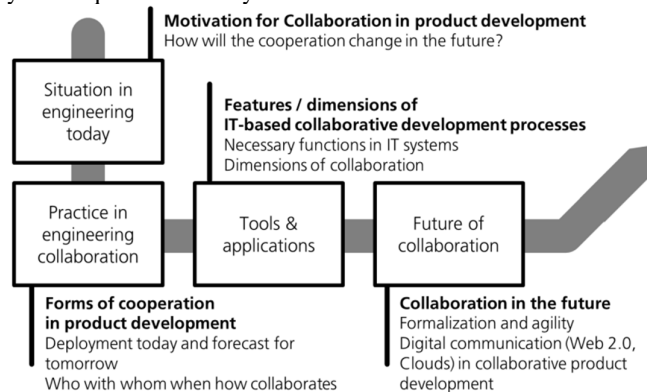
Motivation for Collaboration in product development
How will the cooperation change in the future?

Situation in engineering today

Features / dimensions of IT-based collaborative development processes
Necessary functions in IT systems
Dimensions of collaboration

Practice in engineering collaboration

Tools & applications

Future of collaboration

Forms of cooperation in product development
Deployment today and forecast for tomorrow
Who with whom when how collaborates

Collaboration in the future
Formalization and agility
Digital communication (Web 2.0, Clouds) in collaborative product development